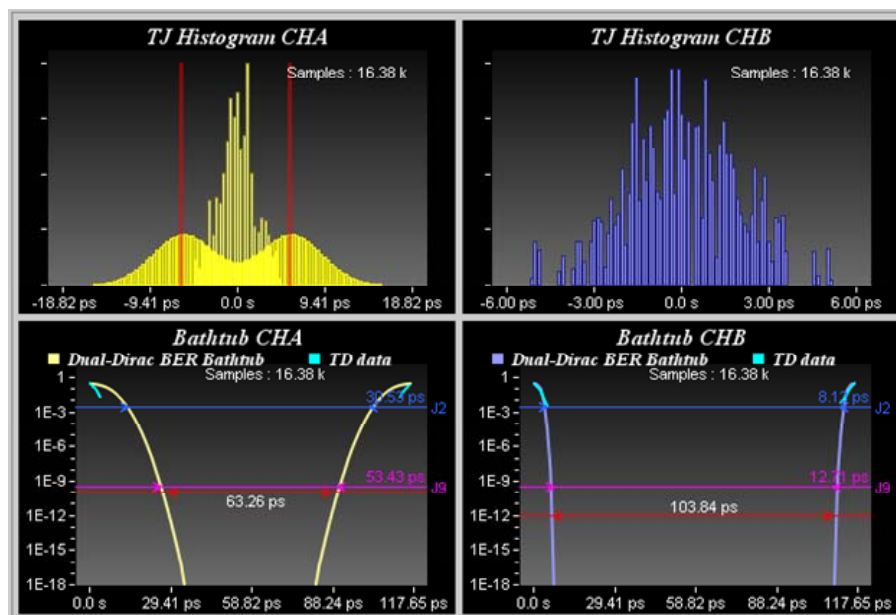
TJ Histogram CHA

Samples : 16.38 k

-18.82 ps -9.41 ps 0.0 s 9.41 ps 18.82 ps

TJ Histogram CHB

Samples : 16.38 k

-6.00 ps -3.00 ps 0.0 s 3.00 ps 6.00 ps

Bathtub CHA

Dual-Dirac BER Bathtub TD data

Samples : 16.38 k

1
1E-3
1E-6
1E-9
1E-12
1E-15
1E-18

30.53 ps
J2
53.43 ps
J9
63.26 ps

0.0 s 29.41 ps 58.82 ps 88.24 ps 117.65 ps

Bathtub CHB

Dual-Dirac BER Bathtub TD data

Samples : 16.38 k

1
1E-3
1E-6
1E-9
1E-12
1E-15
1E-18

8.12 ps
J2
12.71 ps
J9
103.84 ps

0.0 s 29.41 ps 58.82 ps 88.24 ps 117.65 ps